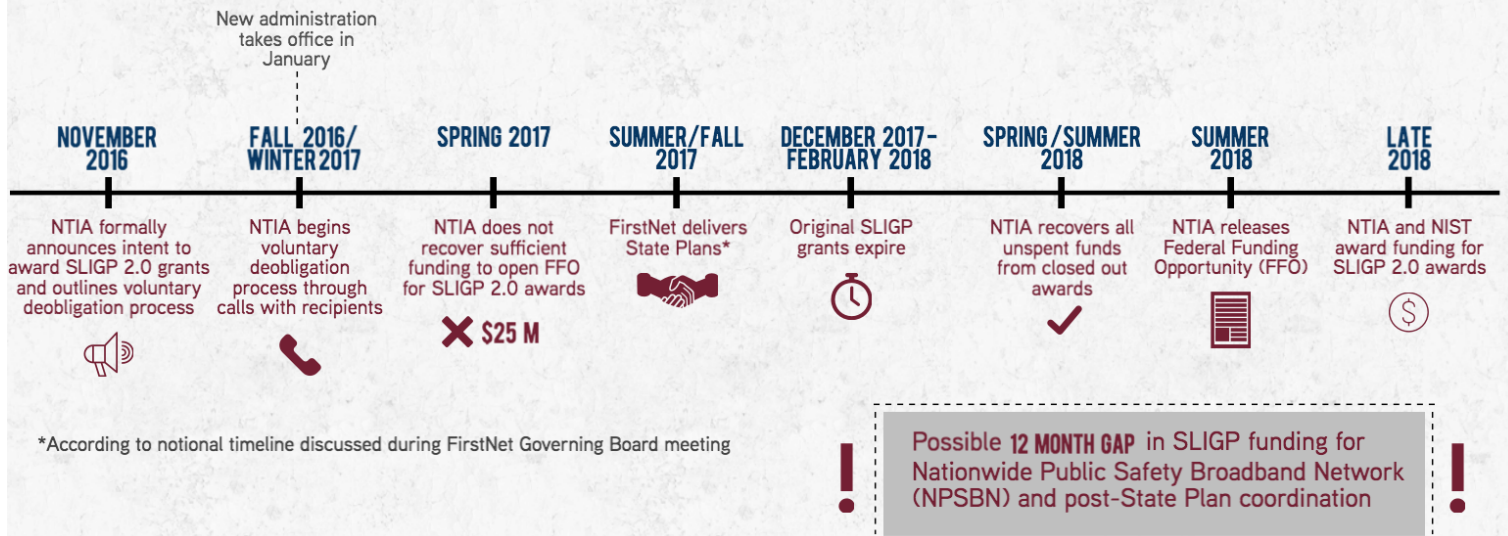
New administration takes office in January

NOVEMBER 2016

NTIA formally announces intent to award SLIGP 2.0 grants and outlines voluntary deobligation process

FALL 2016/ WINTER 2017

NTIA begins voluntary deobligation process through calls with recipients

SPRING 2017

NTIA does not recover sufficient funding to open FFO for SLIGP 2.0 awards

$25 M

SUMMER/FALL 2017

FirstNet delivers State Plans*

DECEMBER 2017- FEBRUARY 2018

Original SLIGP grants expire

SPRING/SUMMER 2018

NTIA recovers all unspent funds from closed out awards

SUMMER 2018

NTIA releases Federal Funding Opportunity (FFO)

LATE 2018

NTIA and NIST award funding for SLIGP 2.0 awards

*According to notional timeline discussed during FirstNet Governing Board meeting

!

Possible 12 MONTH GAP in SLIGP funding for Nationwide Public Safety Broadband Network (NPSBN) and post-State Plan coordination

!